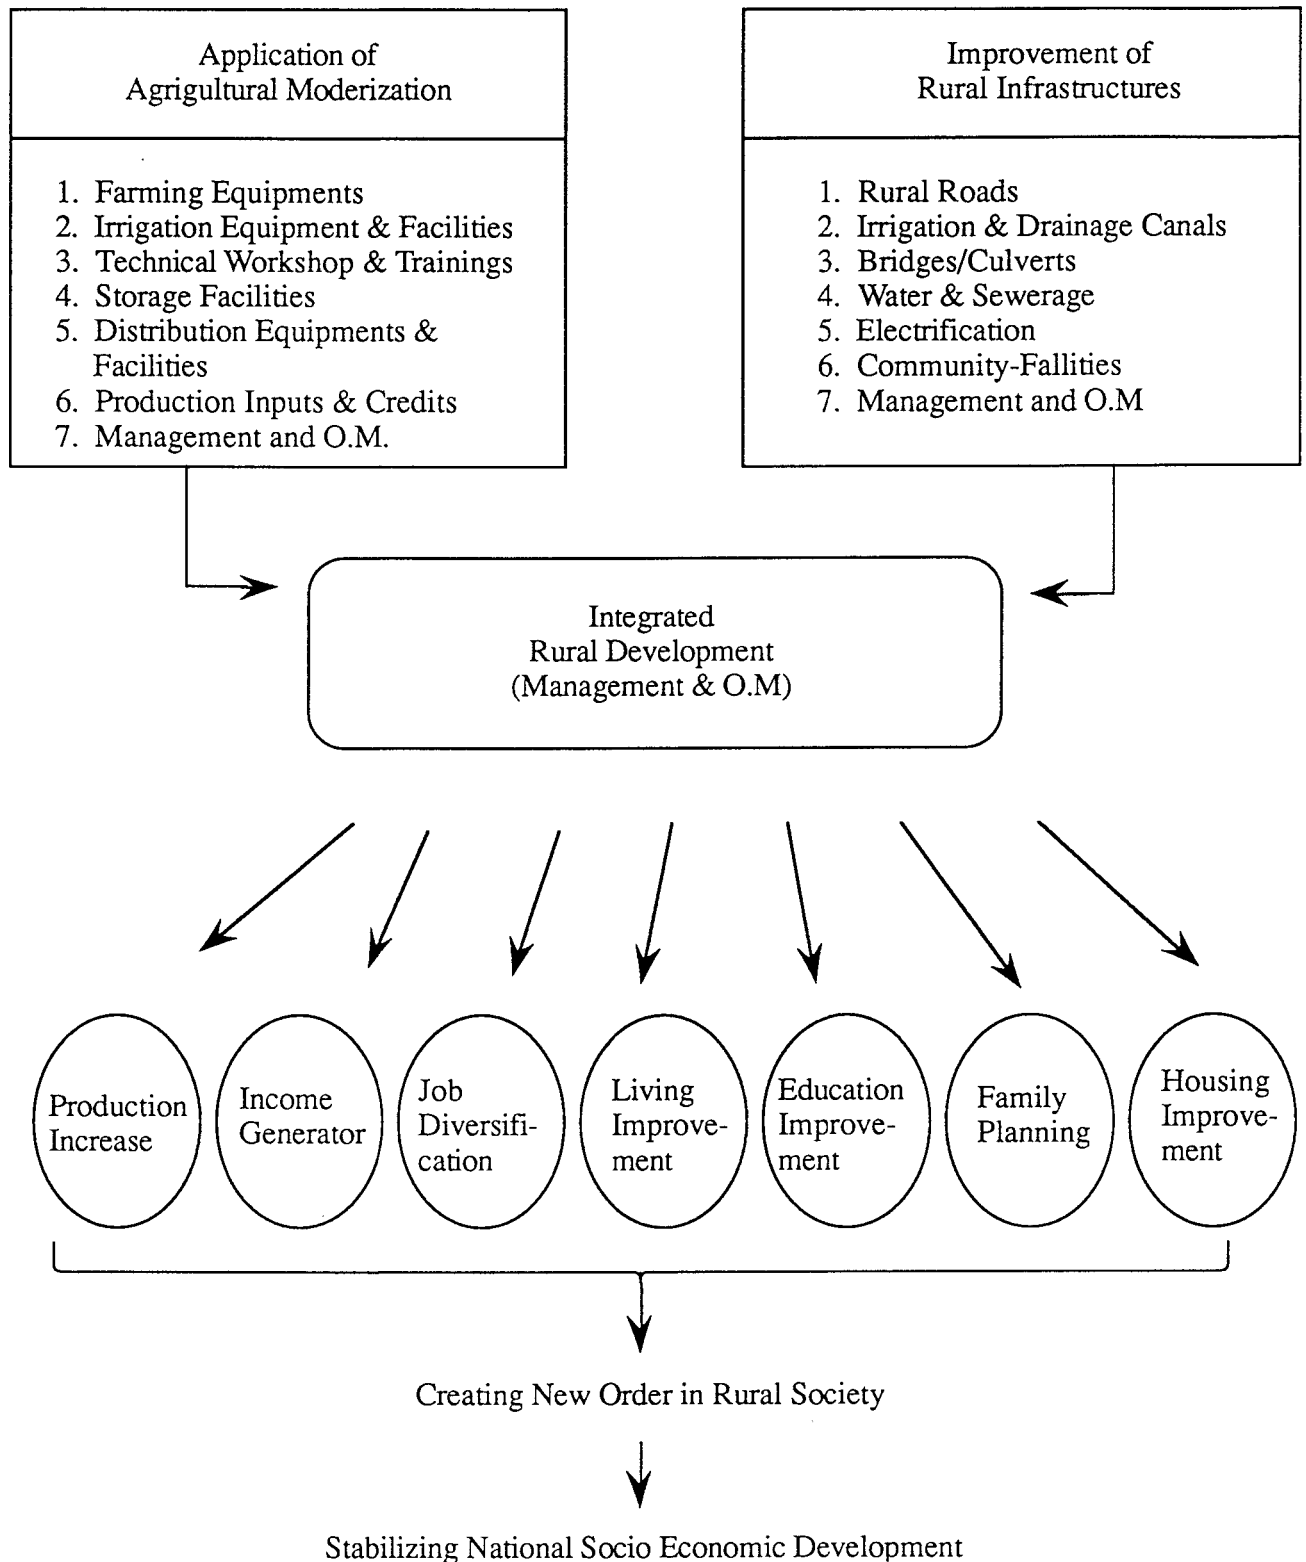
Application of Agrigultural Moderization

1. Farming Equipments
2. Irrigation Equipment & Facilities
3. Technical Workshop & Trainings
4. Storage Facilities
5. Distribution Equipments & Facilities
6. Production Inputs & Credits
7. Management and O.M.

Improvement of Rural Infrastructures

1. Rural Roads
2. Irrigation & Drainage Canals
3. Bridges/Culverts
4. Water & Sewerage
5. Electrification
6. Community-Fallities
7. Management and O.M

Integrated Rural Development (Management & O.M)

Production Increase

Income Generator

Job Diversification

Living Improvement

Education Improvement

Family Planning

Housing Improvement

Creating New Order in Rural Society

Stabilizing National Socio Economic Development